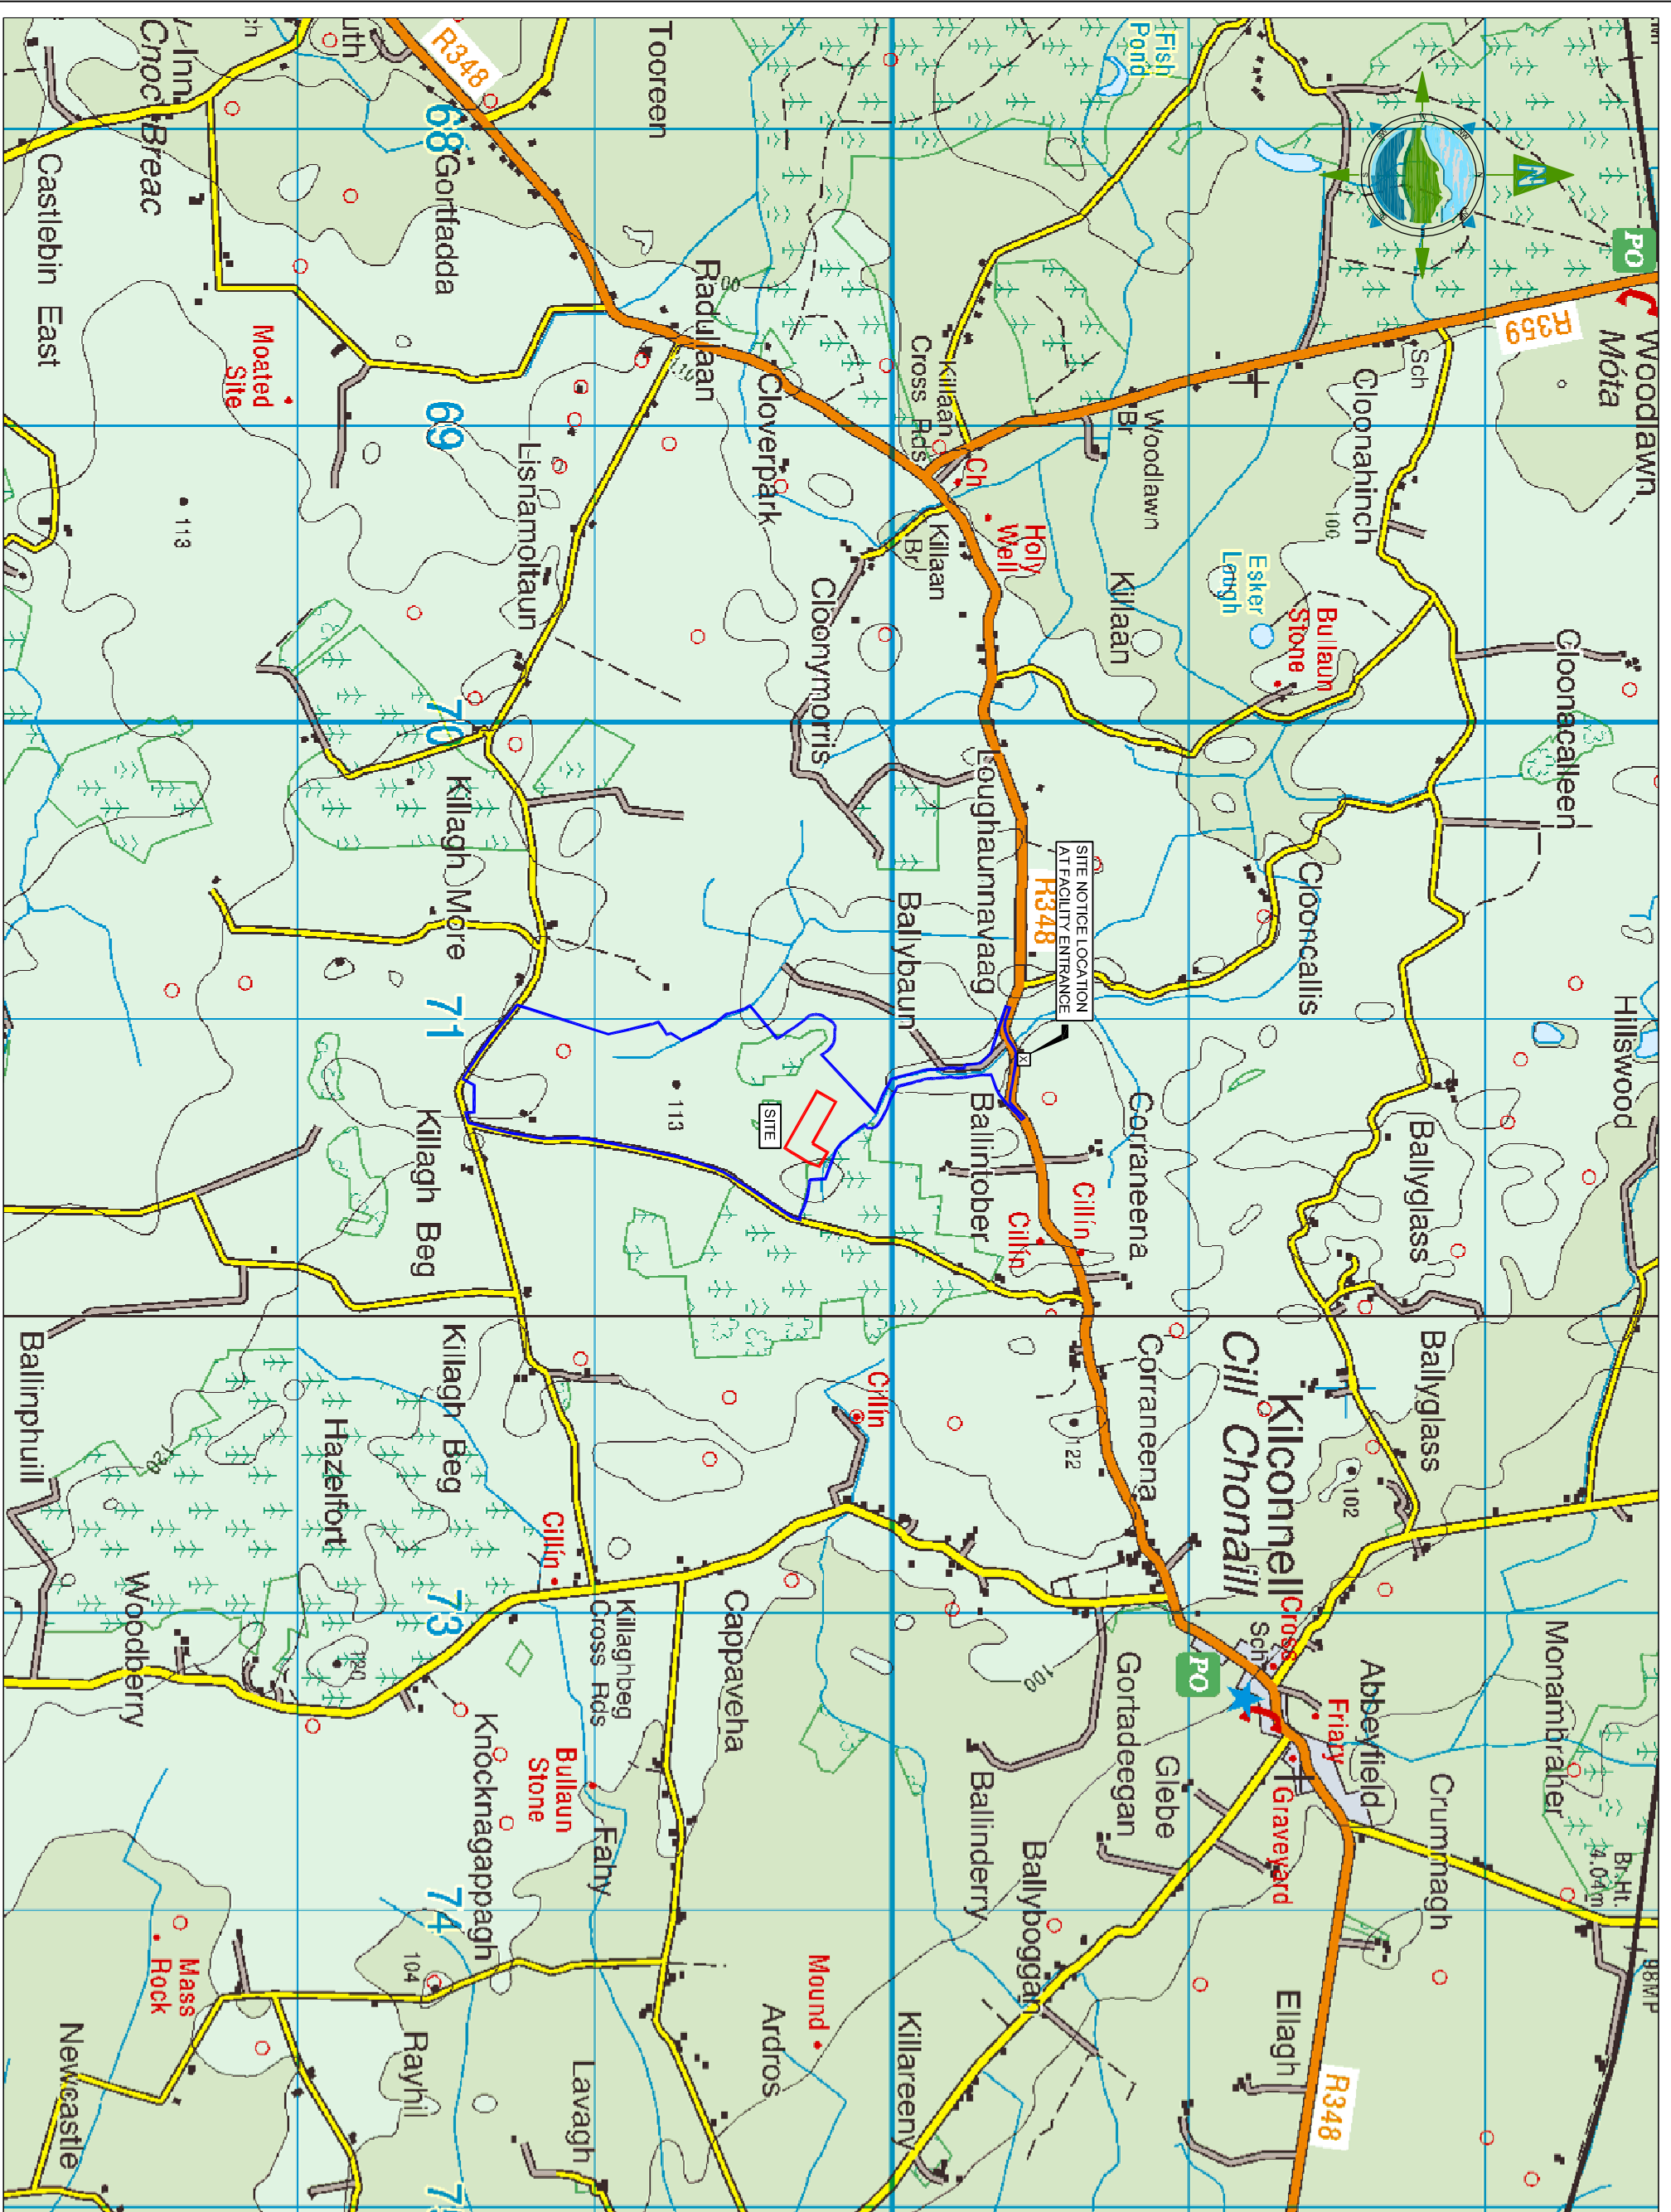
Cnoc Breac
Castlebin East
R348
68
Gortfadda
Tooreen
Fish Pond
Moated Site
69
Radulaan
Cloverpark
Lisnamoltaun
Killaan Cross Rds
Ch
Holy Well
Killaan Br
Woodlawn Br
Killaan
Cloonahinch
Sch
R359
Woodlawn Móta
PO
113
Cloonymorris
Esker Lough
Bullaun Stone
Cloonacalleen
70
Killagh More
Loughaunnavaag
SITE NOTICE LOCATION AT FACILITY ENTRANCE
R348
Ballybaun
Clooncallis
Hillswood
71
113
SITE
Ballintober
Corraneena
Cillín
Cillín
Ballyglass
Killagh Beg
Killagh Beg
Cillín
Hazelfort
Ballimphuill
Corraneena
Kilconnell
Cill Chonaill
122
102
Ballyglass
Cillín
Woodberry
73
Killaghbeg Cross Rds
Cappaveha
Cross
Sch
PO
100
Gortadeegan
Glebe
Friary
Graveyard
Abbeyfield
Monambraher
Crummagh
Bullaun Stone
Knocknagappagh
Fahy
Ballinderry
Ballyboggan
Br Ht 4.04m
Mass Rock
74
104
Rayhil
Lavagh
Mound
Ardros
Killareeny
Ellagh
R348
Newcastle
BMP